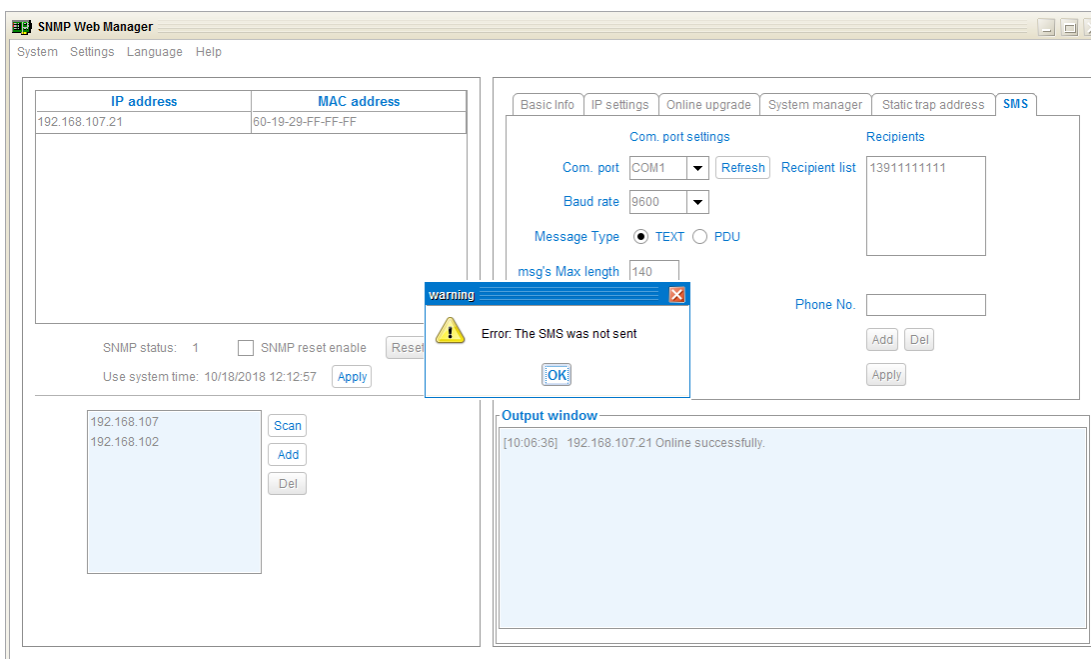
SNMP Web Manager

System Settings Language Help

| IP address | MAC address |
|---|---|
| 192.168.107.21 | 60-19-29-FF-FF-FF |

SNMP status: 1 SNMP reset enable Reset

Use system time: 10/18/2018 12:12:57 Apply

192.168.107
192.168.102

Scan
Add
Del

Basic Info IP settings Online upgrade System manager Static trap address SMS

Com. port settings

Com. port COM1 Refresh

Baud rate 9600

Message Type TEXT PDU

msg's Max length 140

Recipients

Recipient list 13911111111

Phone No.

Add Del

Apply

warning

Error: The SMS was not sent

OK

Output window

[10:06:36] 192.168.107.21 Online successfully.